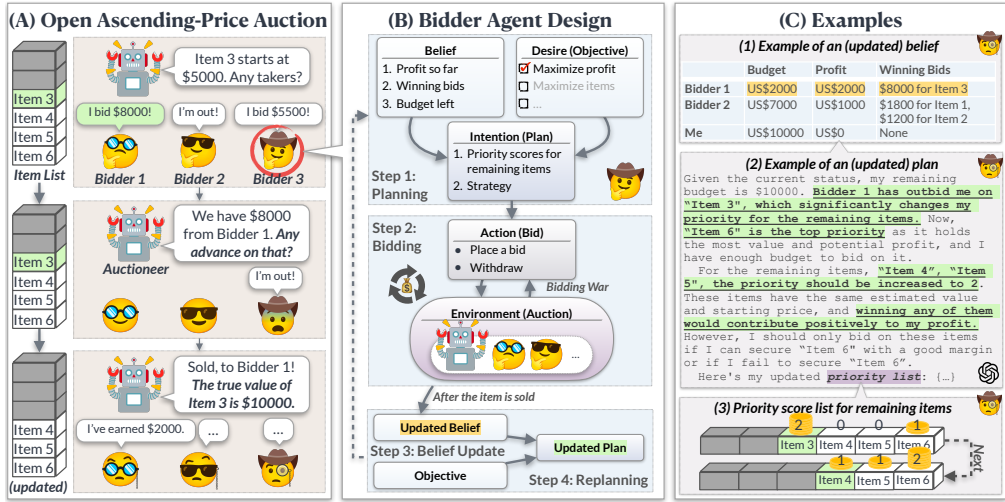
(A) Open Ascending-Price Auction

Item 3
Item 4
Item 5
Item 6
Item List

Item 3 starts at $5000. Any takers?

I bid $8000!
I'm out!
I bid $5500!

Bidder 1
Bidder 2
Bidder 3

Item 3
Item 4
Item 5
Item 6

We have $8000 from Bidder 1. Any advance on that?

Auctioneer

I'm out!

Item 4
Item 5
Item 6
(updated)

Sold, to Bidder 1! The true value of Item 3 is $10000.

I've earned $2000.
...
...

(B) Bidder Agent Design

Belief
1. Profit so far
2. Winning bids
3. Budget left

Desire (Objective)
Maximize profit
Maximize items
...

Intention (Plan)
1. Priority scores for remaining items
2. Strategy

Step 1: Planning

Step 2: Bidding

Action (Bid)
• Place a bid
• Withdraw

Bidding War

Environment (Auction)
...

After the item is sold

Updated Belief
Updated Plan
Step 3: Belief Update
Objective
Step 4: Replanning

(C) Examples

(1) Example of an (updated) belief

| | Budget | Profit | Winning Bids |
|---|---|---|---|
| Bidder 1 | US$2000 | US$2000 | $8000 for Item 3 |
| Bidder 2 | US$7000 | US$1000 | $1800 for Item 1, $1200 for Item 2 |
| Me | US$10000 | US$0 | None |

(2) Example of an (updated) plan

Given the current status, my remaining budget is $10000. Bidder 1 has outbid me on "Item 3", which significantly changes my priority for the remaining items. Now, "Item 6" is the top priority as it holds the most value and potential profit, and I have enough budget to bid on it.
For the remaining items, "Item 4", "Item 5", the priority should be increased to 2. These items have the same estimated value and starting price, and winning any of them would contribute positively to my profit. However, I should only bid on these items if I can secure "Item 6" with a good margin or if I fail to secure "Item 6".
Here's my updated priority list: {...}

(3) Priority score list for remaining items

2 0 0 1
Item 3 Item 4 Item 5 Item 6

Next

1 1 2
Item 4 Item 5 Item 6